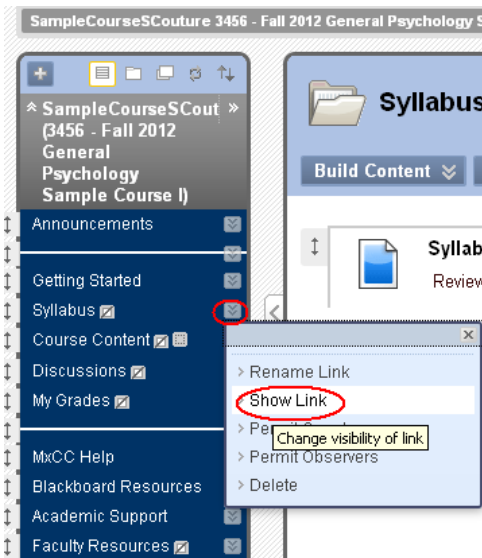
SampleCourseSCouture 3456 - Fall 2012 General Psychology S

SampleCourseSCout (3456 - Fall 2012 General Psychology Sample Course I)

Announcements

Getting Started

Syllabus

Course Content

Discussions

My Grades

MxCC Help

Blackboard Resources

Academic Support

Faculty Resources

Syllabus

Build Content

Syllab

Review

Rename Link

Show Link

Perm

Change visibility of link

Permit Observers

Delete